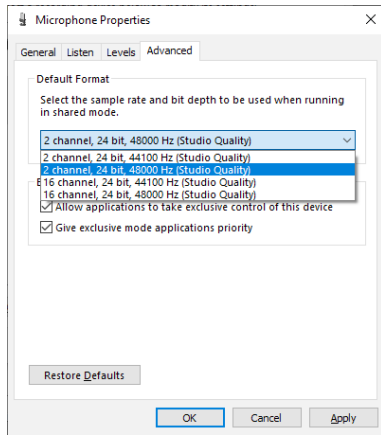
Microphone Properties

General Listen Levels Advanced

Default Format

Select the sample rate and bit depth to be used when running in shared mode.

2 channel, 24 bit, 48000 Hz (Studio Quality)

2 channel, 24 bit, 44100 Hz (Studio Quality)
2 channel, 24 bit, 48000 Hz (Studio Quality)
16 channel, 24 bit, 44100 Hz (Studio Quality)
16 channel, 24 bit, 48000 Hz (Studio Quality)

E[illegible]

Allow applications to take exclusive control of this device

Give exclusive mode applications priority

Restore Defaults

OK Cancel Apply